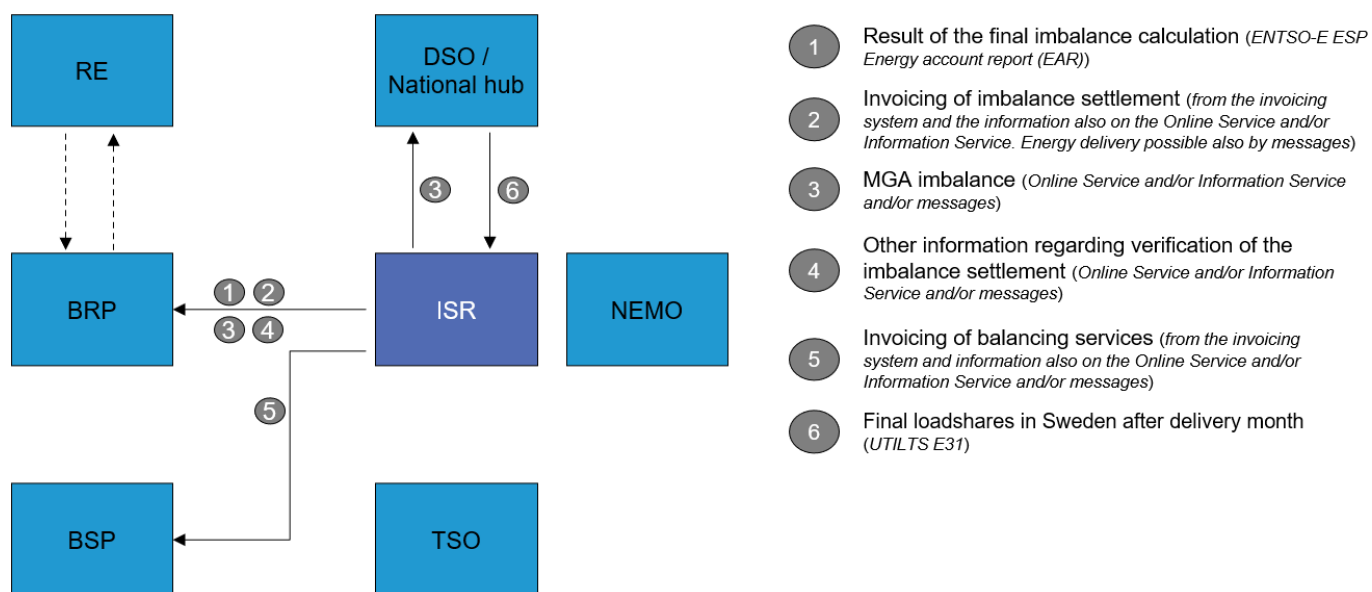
RE

DSO / National hub

3

6

BRP

1 2

3 4

ISR

NEMO

5

BSP

TSO

1 Result of the final imbalance calculation (ENTSO-E ESP Energy account report (EAR))

2 Invoicing of imbalance settlement (from the invoicing system and the information also on the Online Service and/or Information Service. Energy delivery possible also by messages)

3 MGA imbalance (Online Service and/or Information Service and/or messages)

4 Other information regarding verification of the imbalance settlement (Online Service and/or Information Service and/or messages)

5 Invoicing of balancing services (from the invoicing system and information also on the Online Service and/or Information Service and/or messages)

6 Final loadshares in Sweden after delivery month (UTILTS E31)